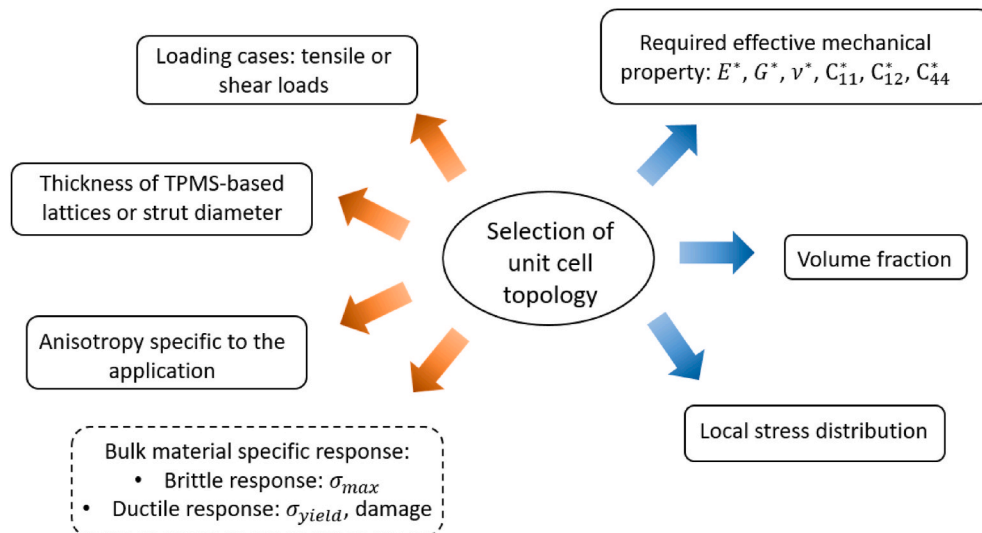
Loading cases: tensile or shear loads

Required effective mechanical property: $E^*$, $G^*$, $\nu^*$, $C_{11}^*$, $C_{12}^*$, $C_{44}^*$

Thickness of TPMS-based lattices or strut diameter

Selection of unit cell topology

Volume fraction

Anisotropy specific to the application

Local stress distribution

Bulk material specific response:
• Brittle response: $\sigma_{max}$
• Ductile response: $\sigma_{yield}$, damage